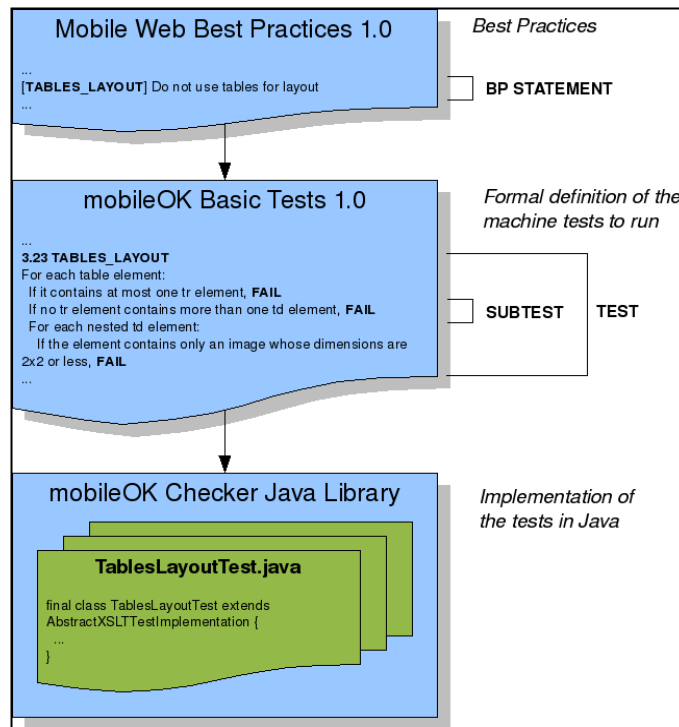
Mobile Web Best Practices 1.0

...
[TABLES_LAYOUT] Do not use tables for layout
...

Best Practices

BP STATEMENT

mobileOK Basic Tests 1.0

...
3.23 TABLES_LAYOUT
For each table element:
If it contains at most one tr element, FAIL
If no tr element contains more than one td element, FAIL
For each nested td element:
If the element contains only an image whose dimensions are 2x2 or less, FAIL
...

Formal definition of the machine tests to run

SUBTEST

TEST

mobileOK Checker Java Library

TablesLayoutTest.java

final class TablesLayoutTest extends AbstractXSLTTestImplementation {
...
}

Implementation of the tests in Java